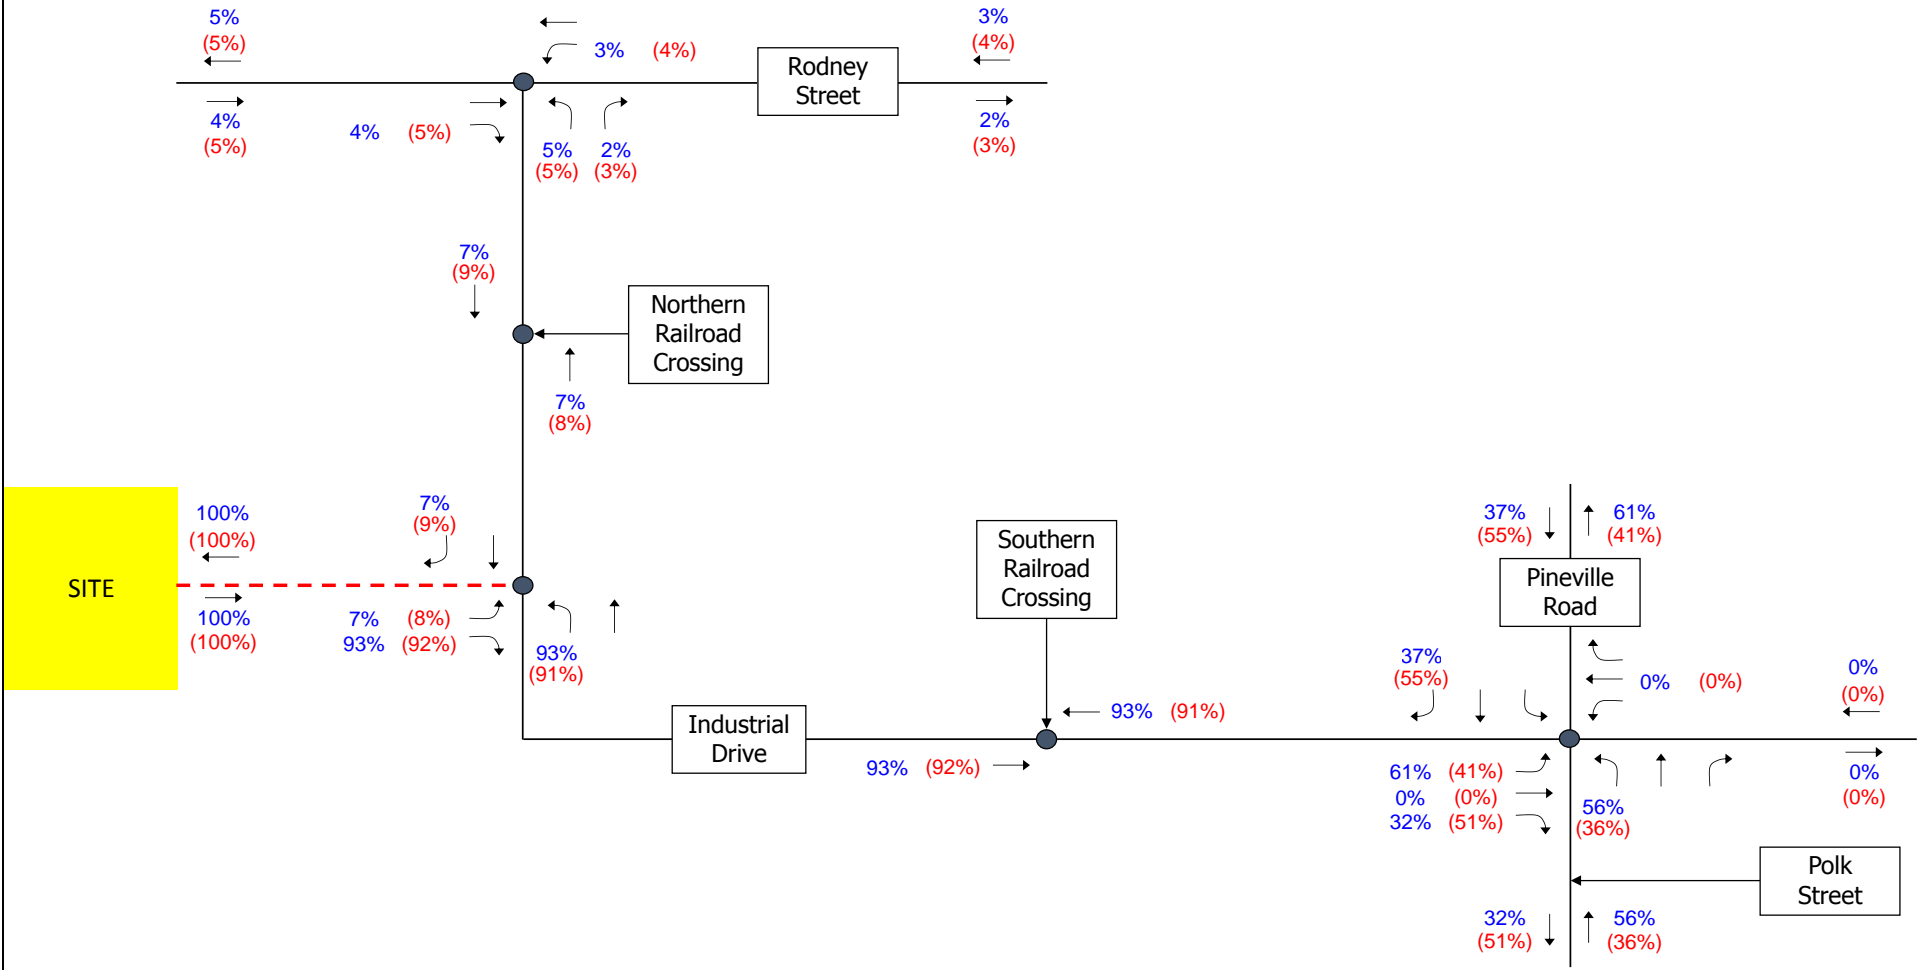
5%
(5%)

3% (4%)

Rodney Street

3%
(4%)

4%
(5%)

4% (5%)

5%
(5%)

2%
(3%)

2%
(3%)

7%
(9%)

Northern Railroad Crossing

7%
(8%)

SITE

100%
(100%)

100%
(100%)

7%
(9%)

7% (8%)
93% (92%)

93%
(91%)

Industrial Drive

Southern Railroad Crossing

93% (91%)

93% (92%)

37%
(55%)

61%
(41%)

Pineville Road

37%
(55%)

0% (0%)

0%
(0%)

61% (41%)
0% (0%)
32% (51%)

56%
(36%)

0%
(0%)

Polk Street

32%
(51%)

56%
(36%)